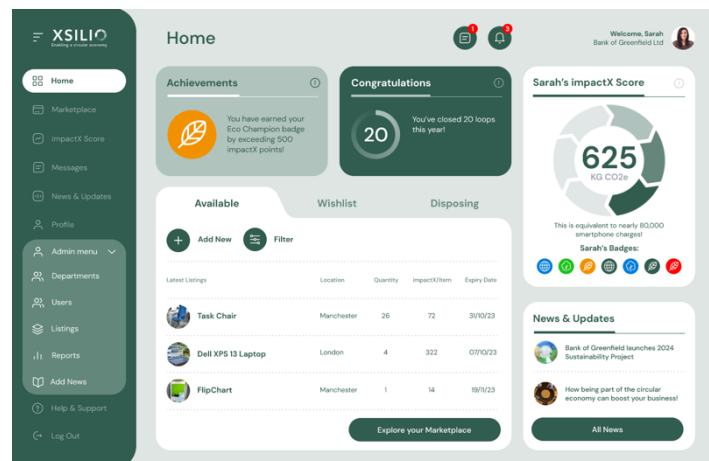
XSILIO
Enabling a circular economy

Home
Marketplace
impactX Score
Messages
News & Updates
Profile
Admin menu
Departments
Users
Listings
Reports
Add News
Help & Support
Log Out

Home

1
3

Welcome, Sarah
Bank of Greenfield Ltd

Achievements
You have earned your Eco Champion badge by exceeding 500 impactX points!

Congratulations
20
You've closed 20 loops this year!

Sarah's impactX Score
625
KG CO2e
This is equivalent to nearly 80,000 smartphone charges!
Sarah's Badges:

Available
Wishlist
Disposing

Add New
Filter

| Latest Listings | Location | Quantity | impactX/item | Expiry Date |
|---|---|---|---|---|
| Task Chair | Manchester | 26 | 72 | 31/10/23 |
| Dell XPS 13 Laptop | London | 4 | 322 | 07/10/23 |
| FlipChart | Manchester | 1 | 14 | 19/11/23 |

Explore your Marketplace

News & Updates
Bank of Greenfield launches 2024 Sustainability Project
How being part of the circular economy can boost your business!
All News